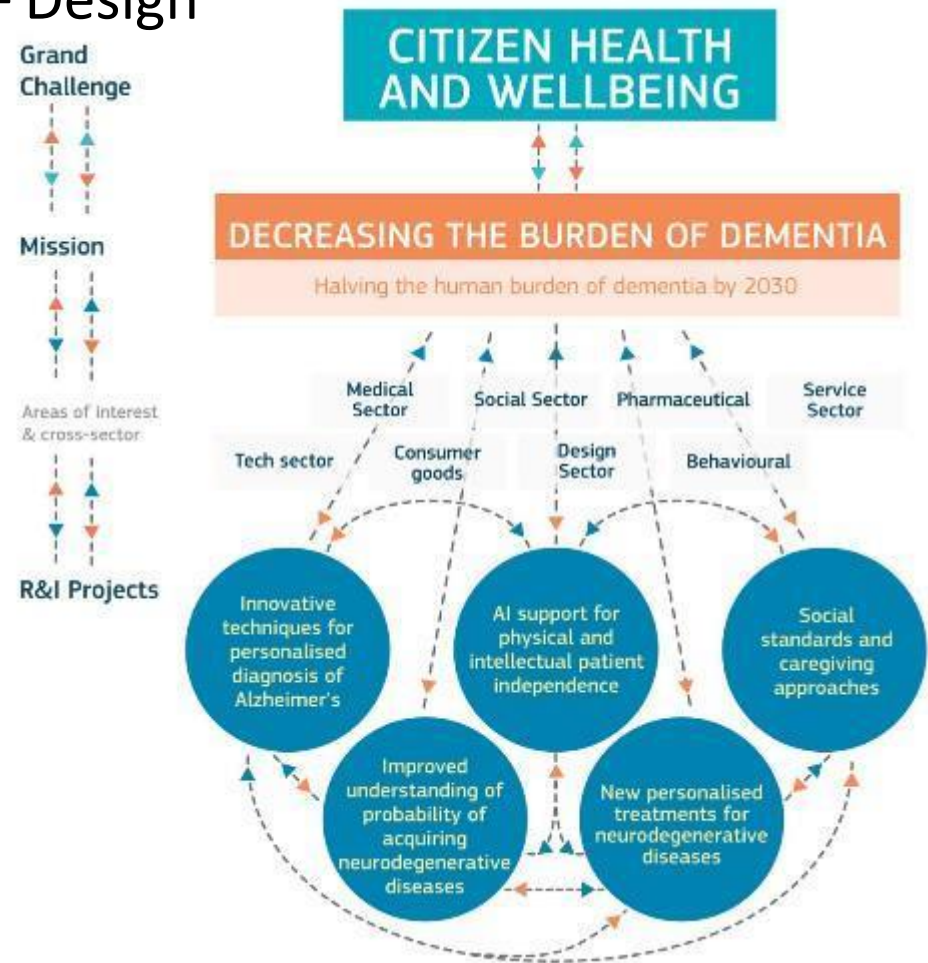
- Design

Grand Challenge

Mission

Areas of interest & cross-sector

R&I Projects

CITIZEN HEALTH AND WELLBEING

DECREASING THE BURDEN OF DEMENTIA

Halving the human burden of dementia by 2030

Medical Sector

Social Sector

Pharmaceutical

Service Sector

Tech sector

Consumer goods

Design Sector

Behavioural

Innovative techniques for personalised diagnosis of Alzheimer's

AI support for physical and intellectual patient independence

Social standards and caregiving approaches

Improved understanding of probability of acquiring neurodegenerative diseases

New personalised treatments for neurodegenerative diseases